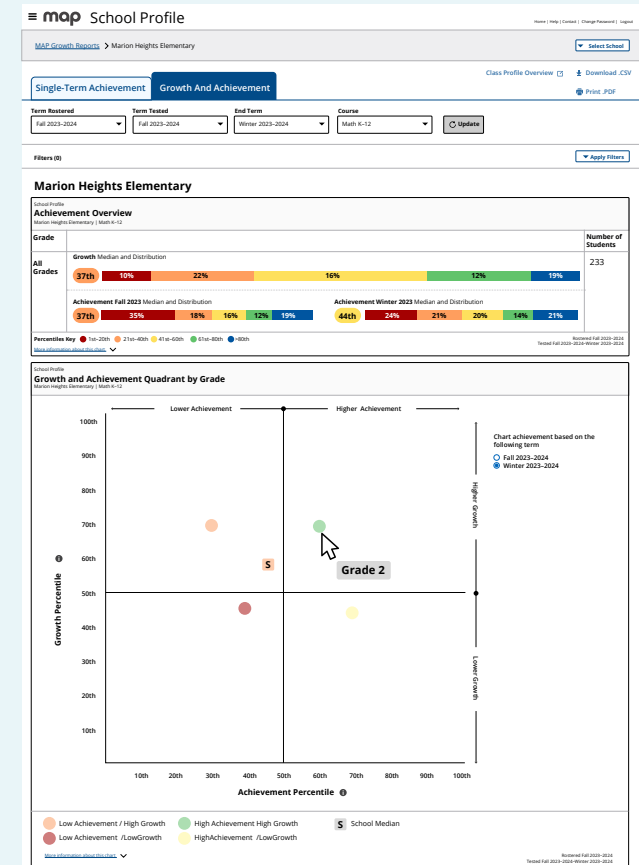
≡ map School Profile

Home | Help | Contact | Change Password | Logout

MAP Growth Reports > Marion Heights Elementary

▼ Select School

Single-Term Achievement | Growth And Achievement

Class Profile Overview
Download .CSV
Print .PDF

Term Rostered
Fall 2023–2024

Term Tested
Fall 2023–2024

End Term
Winter 2023–2024

Course
Math K–12

Update

Filters (0)

▼ Apply Filters

Marion Heights Elementary

School Profile
Achievement Overview
Marion Heights Elementary | Math K–12

Grade

Number of Students

All Grades

Growth Median and Distribution

37th | 10% | 22% | 16% | 12% | 19%

233

Achievement Fall 2023 Median and Distribution

37th | 35% | 18% | 16% | 12% | 19%

Achievement Winter 2023 Median and Distribution

44th | 24% | 21% | 20% | 14% | 21%

Percentiles Key 1st–20th 21st–40th 41st–60th 61st–80th >80th

More information about this chart

Rostered Fall 2023–2024
Tested Fall 2023–2024–Winter 2023–2024

School Profile
Growth and Achievement Quadrant by Grade
Marion Heights Elementary | Math K–12

Lower Achievement
Higher Achievement

Chart achievement based on the following term
Fall 2023–2024
Winter 2023–2024

Higher Growth
Lower Growth

100th
90th
80th
70th
60th
50th
40th
30th
20th
10th

Growth Percentile

S

Grade 2

10th 20th 30th 40th 50th 60th 70th 80th 90th 100th

Achievement Percentile

Low Achievement / High Growth
High Achievement High Growth
S School Median
Low Achievement /LowGrowth
HighAchievement /LowGrowth

More information about this chart

Rostered Fall 2023–2024
Tested Fall 2023–2024–Winter 2023–2024